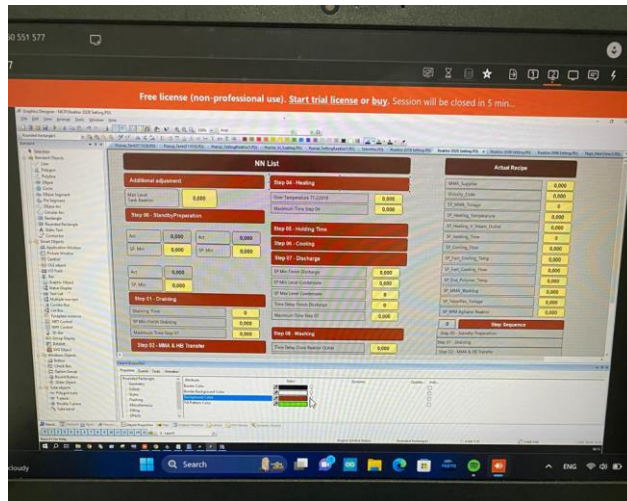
50 551 577

Free license (non-professional use). Start trial license or buy. Session will be closed in 5 min...

NN List

Additional adjustment

Max Level Tank Reactor

0,000

Step 00 - StandbyPreperation

Act

0,000

Act

0,000

SP Min

0,000

SP Min

0,000

Act

0,000

SP Min

0,000

Step 01 - Draining

Step 02 - MMA & HB Transfer

Step 04 - Heating

0,000

0,000

Step 05 - Holding Time

Step 06 - Cooling

Step 07 - Discharge

0,000

0,000

0

0,000

0

Step 08 - Washing

0,000

Actual Recipe

MMA_Supplier

0,000

0,000

0

0,000

0,000

0

0,000

0,000

0,000

0,000

0,000

0,000

0,000

Step Sequence

0

Step 00 - Standby Preperation

Step 01 - Draining

Step 02 - MMA & HB Transfer

Search

ENG

cloudy